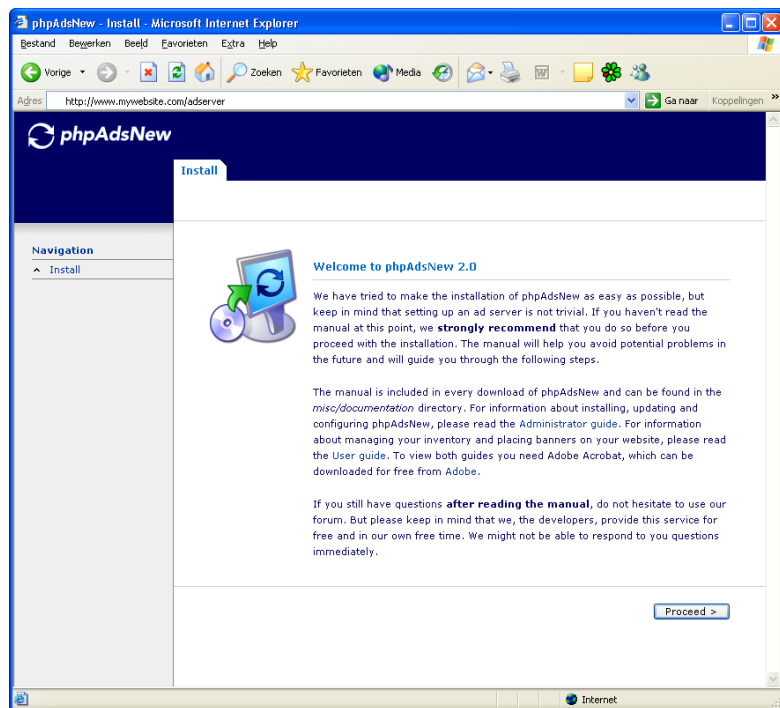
phpAdsNew - Install - Microsoft Internet Explorer

Bestand Bewerken Beeld Favorieten Extra Help

Vorige Zoeken Favorieten Media

Adres http://www.mywebsite.com/adserver Ga naar Koppelingen

phpAdsNew

Install

Navigation

Install

Welcome to phpAdsNew 2.0

We have tried to make the installation of phpAdsNew as easy as possible, but keep in mind that setting up an ad server is not trivial. If you haven't read the manual at this point, we strongly recommend that you do so before you proceed with the installation. The manual will help you avoid potential problems in the future and will guide you through the following steps.

The manual is included in every download of phpAdsNew and can be found in the misc/documentation directory. For information about installing, updating and configuring phpAdsNew, please read the Administrator guide. For information about managing your inventory and placing banners on your website, please read the User guide. To view both guides you need Adobe Acrobat, which can be downloaded for free from Adobe.

If you still have questions after reading the manual, do not hesitate to use our forum. But please keep in mind that we, the developers, provide this service for free and in our own free time. We might not be able to respond to you questions immediately.

Proceed >

Internet